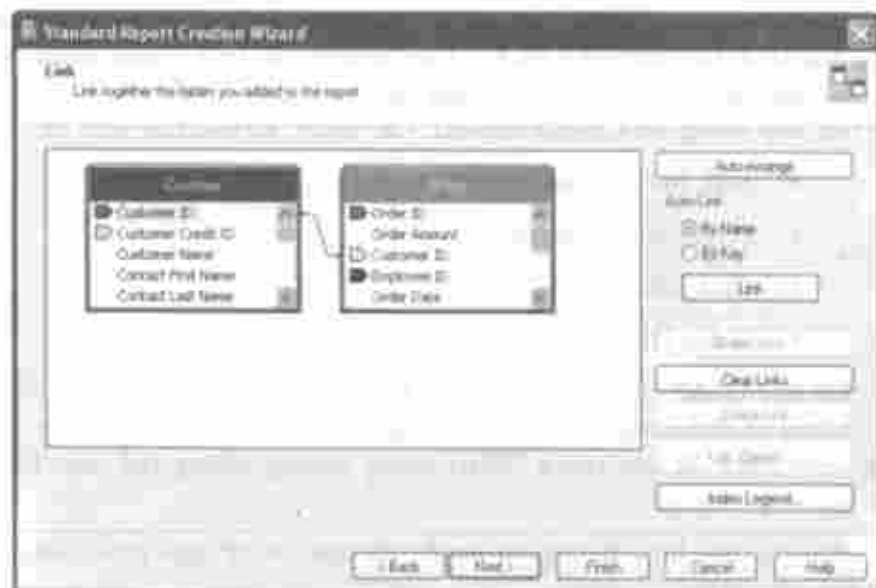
Standard Report Creation Wizard

Link
Link together the tables you added to the report

| Customer |
|---|
| Customer ID |
| Customer Credit ID |
| Customer Name |
| Contact First Name |
| Contact Last Name |

| Orders |
|---|
| Order ID |
| Order Amount |
| Customer ID |
| Employee ID |
| Order Date |

Auto-Arrange
Auto-Link
By Name
By Key
Link
Order Links
Clear Links
Delete Link
Link Options
Index Legend...

< Back
Next >
Finish
Cancel
Help